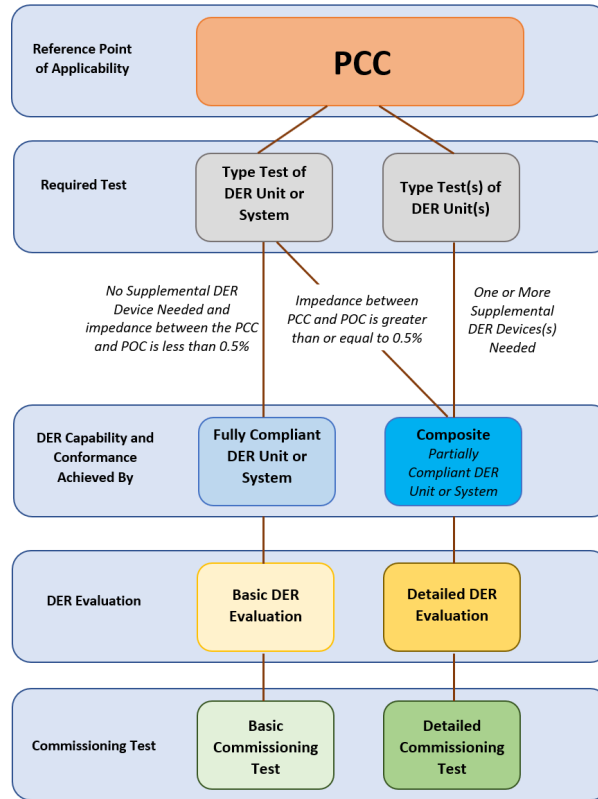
Reference Point of Applicability

PCC

Required Test

Type Test of DER Unit or System

Type Test(s) of DER Unit(s)

No Supplemental DER Device Needed and impedance between the PCC and POC is less than 0.5%

Impedance between PCC and POC is greater than or equal to 0.5%

One or More Supplemental DER Devices(s) Needed

DER Capability and Conformance Achieved By

Fully Compliant DER Unit or System

Composite
Partially Compliant DER Unit or System

DER Evaluation

Basic DER Evaluation

Detailed DER Evaluation

Commissioning Test

Basic Commissioning Test

Detailed Commissioning Test